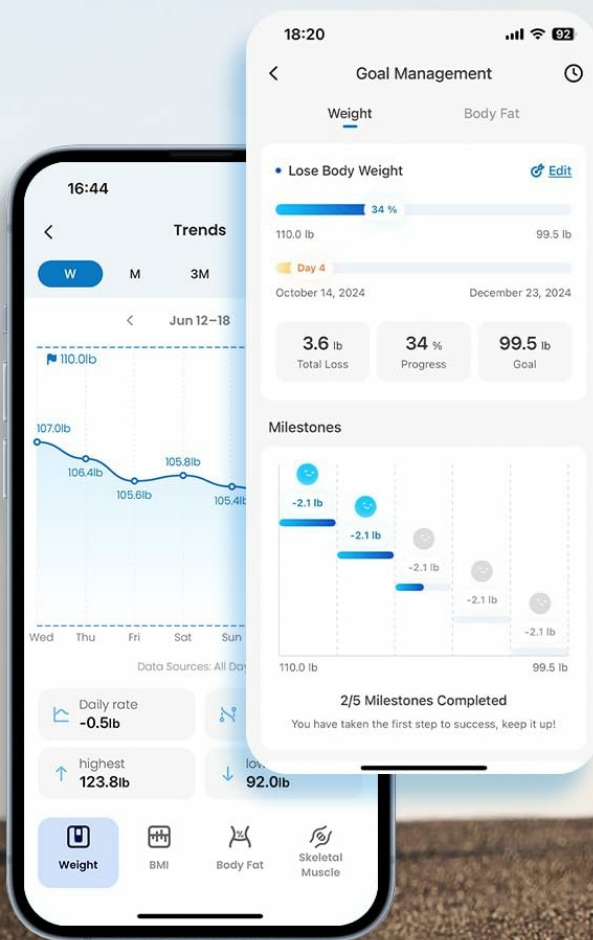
16:44

Trends

W M 3M

Jun 12–18

110.0lb

107.0lb
106.4lb
105.6lb
105.8lb
105.4lb

Wed Thu Fri Sat Sun

Data Sources: All Day

Daily rate
-0.5lb

highest
123.8lb

low
92.0lb

Weight BMI Body Fat Skeletal Muscle

18:20

92

Goal Management

Weight Body Fat

Lose Body Weight Edit

34 %

110.0 lb 99.5 lb

Day 4

October 14, 2024 December 23, 2024

3.6 lb Total Loss
34 % Progress
99.5 lb Goal

Milestones

-2.1 lb
-2.1 lb
-2.1 lb
-2.1 lb
-2.1 lb

110.0 lb 99.5 lb

2/5 Milestones Completed

You have taken the first step to success, keep it up!